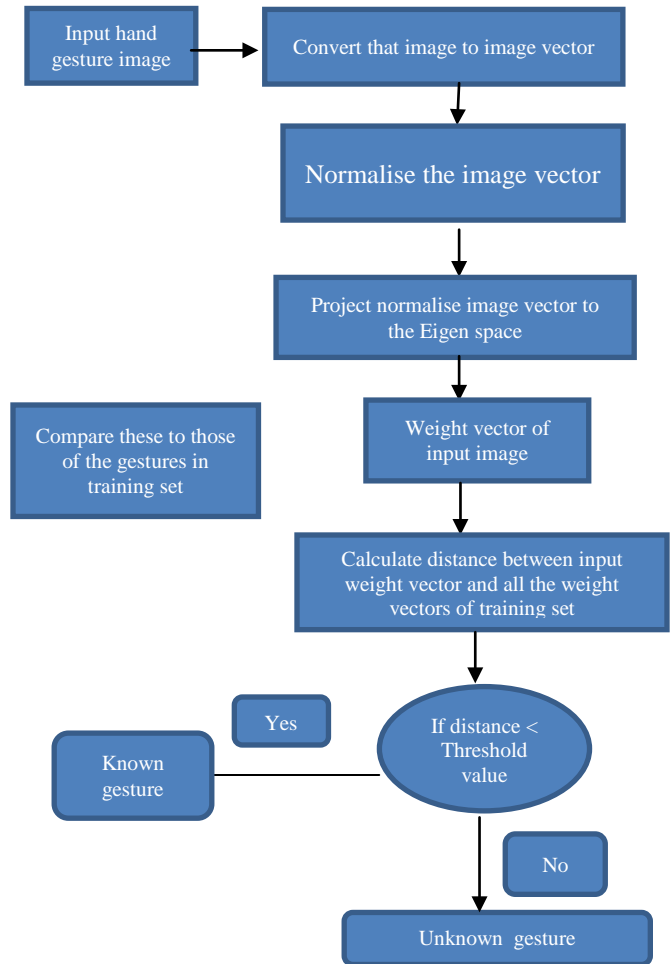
Input hand gesture image

Convert that image to image vector

Normalise the image vector

Project normalise image vector to the Eigen space

Compare these to those of the gestures in training set

Weight vector of input image

Calculate distance between input weight vector and all the weight vectors of training set

Yes

Known gesture

If distance < Threshold value

No

Unknown gesture